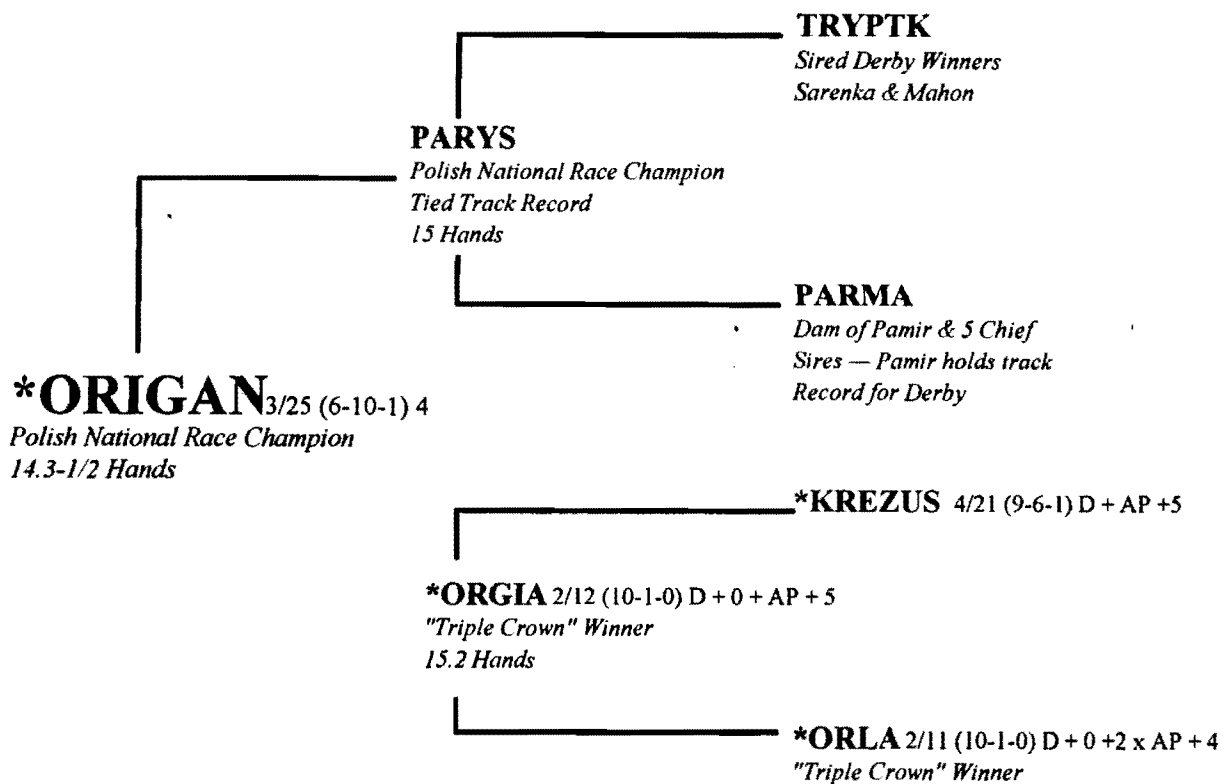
TRYPTK
Sired Derby Winners
Sarenka & Mahon

PARYS
Polish National Race Champion
Tied Track Record
15 Hands

PARMA
Dam of Pamir & 5 Chief Sires — Pamir holds track Record for Derby

*ORIGAN 3/25 (6-10-1) 4
Polish National Race Champion
14.3-1/2 Hands

*KREZUS 4/21 (9-6-1) D + AP +5

*ORGIA 2/12 (10-1-0) D + 0 + AP + 5
"Triple Crown" Winner
15.2 Hands

*ORLA 2/11 (10-1-0) D + 0 +2 x AP + 4
"Triple Crown" Winner